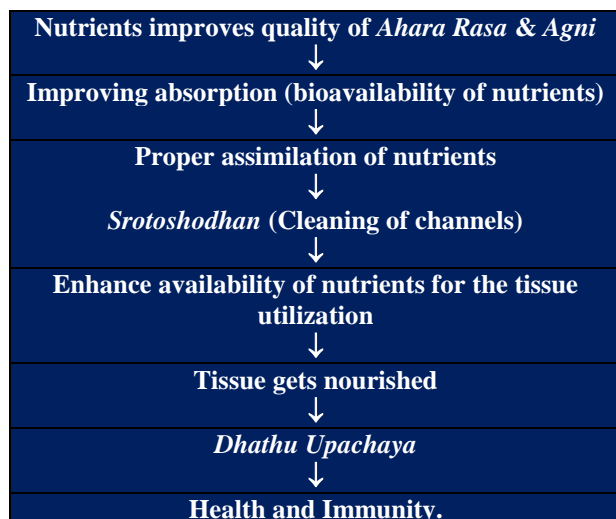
Nutrients improves quality of Ahara Rasa & Agni
↓
Improving absorption (bioavailability of nutrients)
↓
Proper assimilation of nutrients
↓
Srotoshodhan (Cleaning of channels)
↓
Enhance availability of nutrients for the tissue utilization
↓
Tissue gets nourished
↓
Dhathu Upachaya
↓
Health and Immunity.